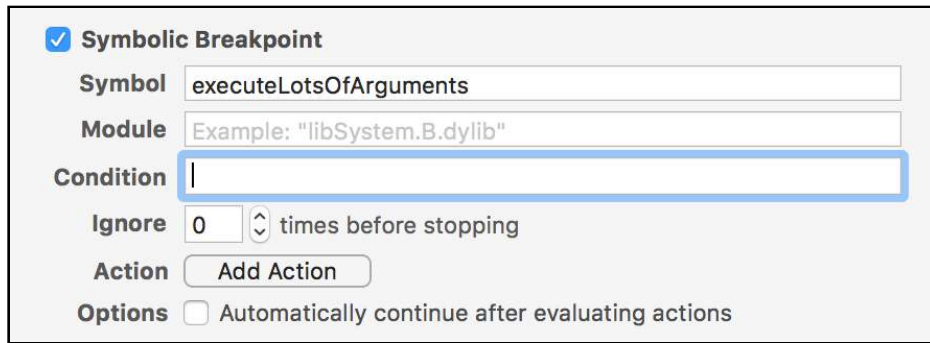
Symbolic Breakpoint

Symbol executeLotsOfArguments

Module Example: "libSystem.B.dylib"

Condition

Ignore 0 times before stopping

Action Add Action

Options Automatically continue after evaluating actions